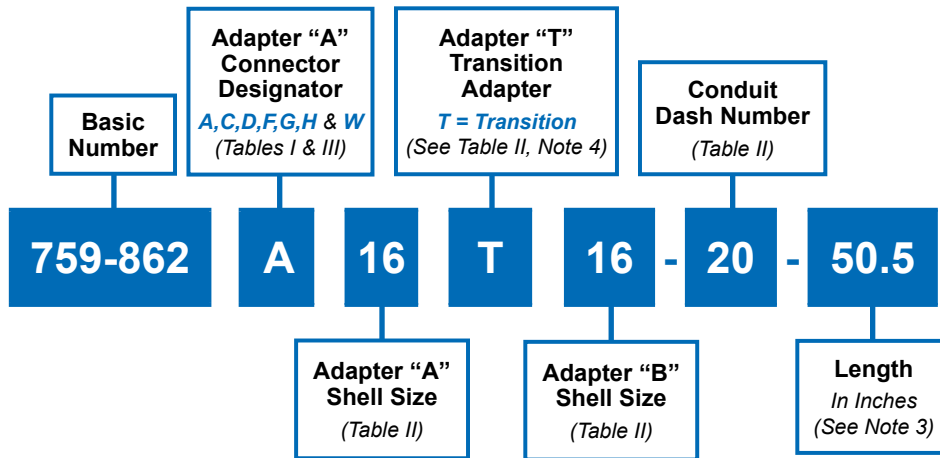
Basic Number

Adapter “A” Connector Designator
A,C,D,F,G,H & W
(Tables I & III)

Adapter “T” Transition Adapter
T = Transition
(See Table II, Note 4)

Conduit Dash Number
(Table II)

759-862 A 16 T 16 - 20 - 50.5

Adapter “A” Shell Size
(Table II)

Adapter “B” Shell Size
(Table II)

Length
In Inches
(See Note 3)